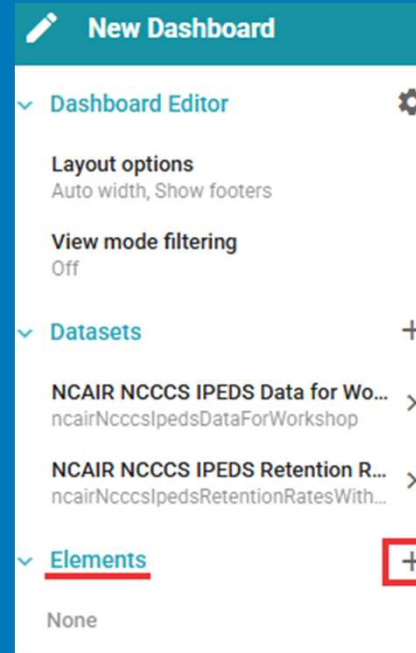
New Dashboard

Dashboard Editor

Layout options
Auto width, Show footers

View mode filtering
Off

Datasets +

NCAIR NCCCS IPEDS Data for Wo...
ncairNcccsIpedsDataForWorkshop

NCAIR NCCCS IPEDS Retention R...
ncairNcccsIpedsRetentionRatesWith...

Elements +

None